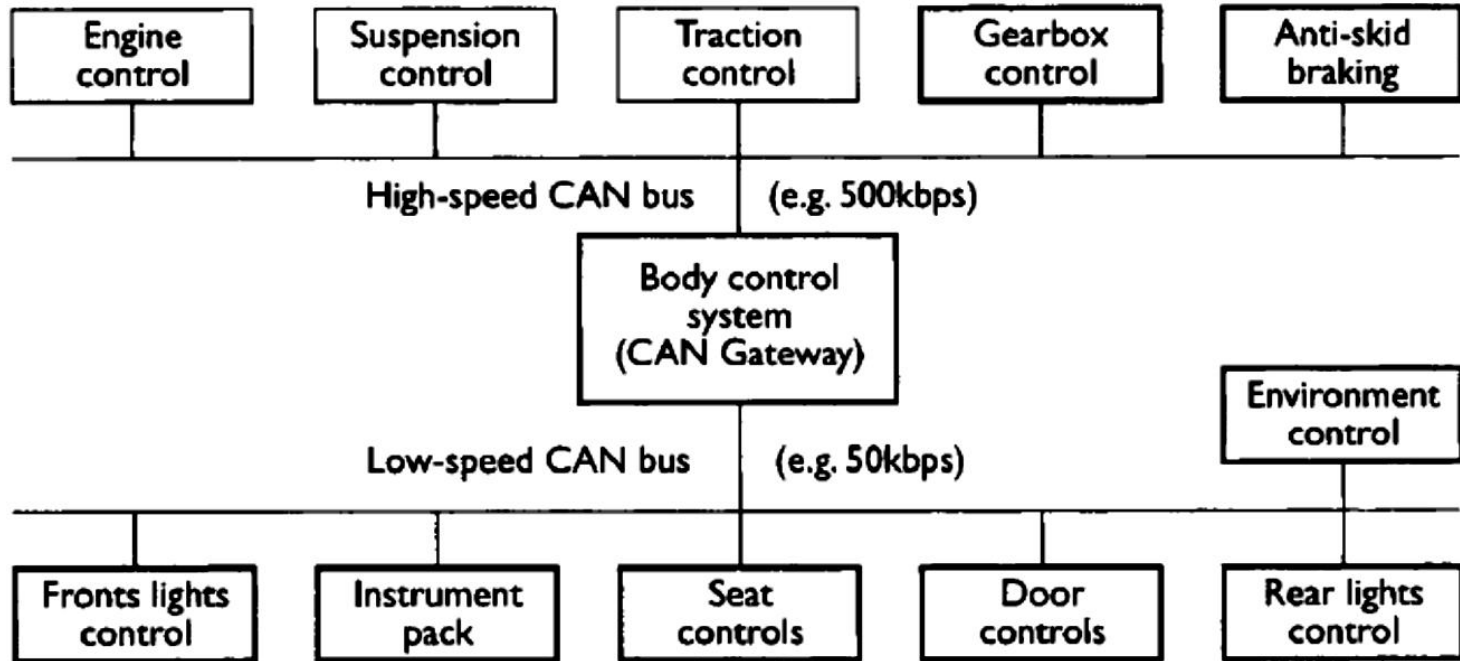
Engine control

Suspension control

Traction control

Gearbox control

Anti-skid braking

High-speed CAN bus (e.g. 500kbps)

Body control system (CAN Gateway)

Environment control

Low-speed CAN bus (e.g. 50kbps)

Fronts lights control

Instrument pack

Seat controls

Door controls

Rear lights control